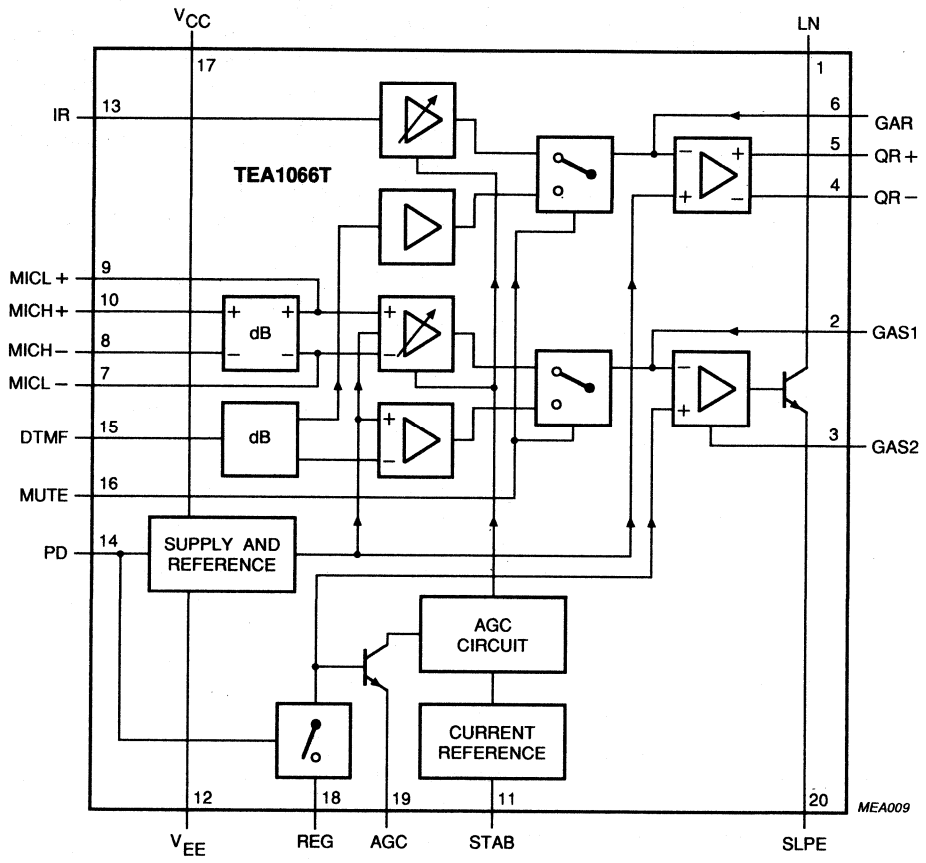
$V_{CC}$

17

LN

1

IR 13

6 GAR

5 QR +

4 QR −

TEA1066T

MICL + 9

MICH + 10

MICH − 8

MICL − 7

dB

2 GAS1

DTMF 15

dB

3 GAS2

MUTE 16

PD 14

SUPPLY AND REFERENCE

AGC CIRCUIT

CURRENT REFERENCE

12 18 19 11 20

MEA009

$V_{EE}$ REG AGC STAB SLPE